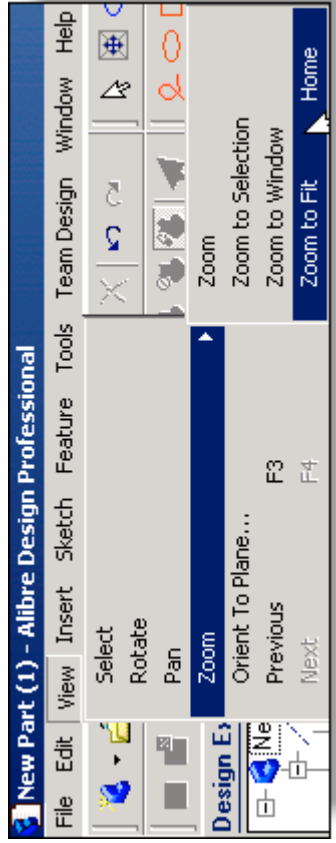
New Part (1) - Alibre Design Professional

File Edit View Insert Sketch Feature Tools Team Design Window Help

Select
Rotate
Pan
Zoom
Orient To Plane...
Previous F3
Next F4

Zoom
Zoom to Selection
Zoom to Window
Zoom to Fit Home

Design Ex
Ne